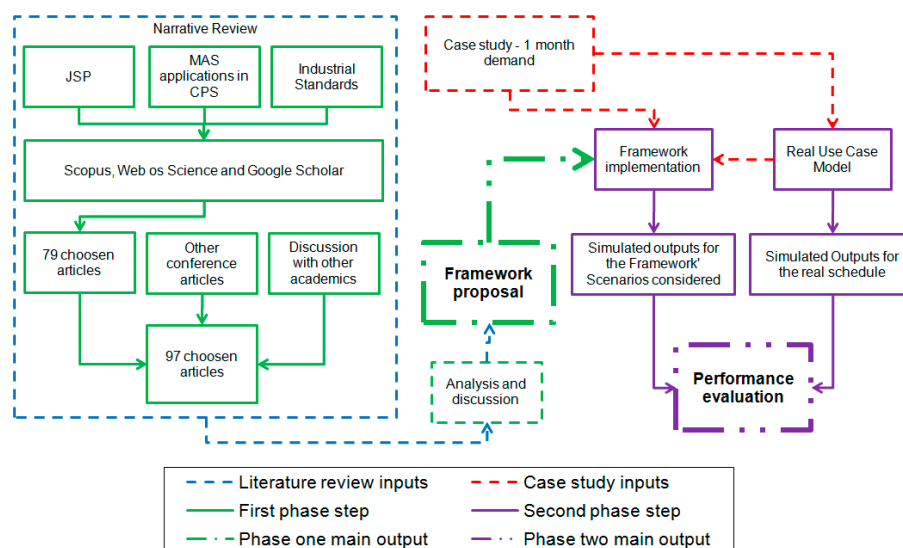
Narrative Review

JSP

MAS applications in CPS

Industrial Standards

Scopus, Web os Science and Google Scholar

79 choosen articles

Other conference articles

Discussion with other academics

97 choosen articles

Case study - 1 month demand

Framework implementation

Real Use Case Model

Framework proposal

Simulated outputs for the Framework' Scenarios considered

Simulated Outputs for the real schedule

Analysis and discussion

Performance evaluation

Literature review inputs

Case study inputs

First phase step

Second phase step

Phase one main output

Phase two main output